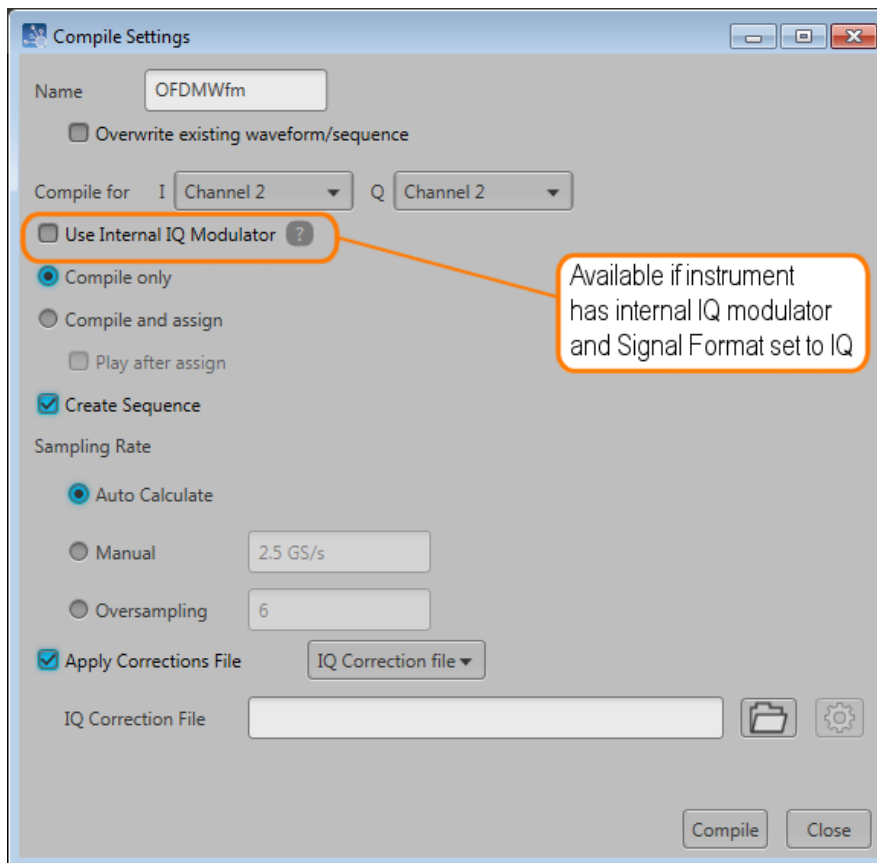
Compile Settings

Name OFDMWfm

Overwrite existing waveform/sequence

Compile for I Channel 2 Q Channel 2

Use Internal IQ Modulator ?

Available if instrument has internal IQ modulator and Signal Format set to IQ

Compile only

Compile and assign

Play after assign

Create Sequence

Sampling Rate

Auto Calculate

Manual 2.5 GS/s

Oversampling 6

Apply Corrections File IQ Correction file

IQ Correction File

Compile Close